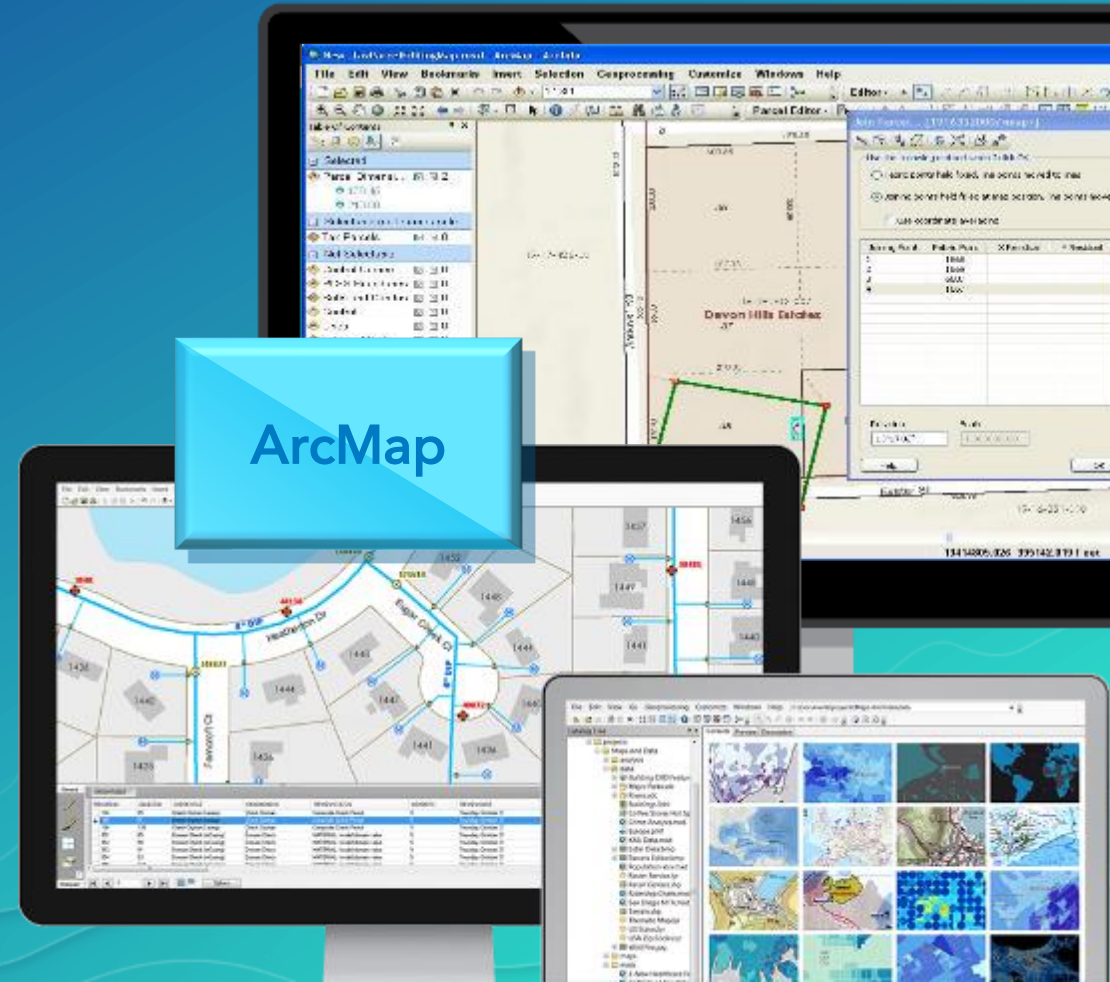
File Edit View Bookmarks Insert Selection Geoprocessing Customize Windows Help

Editor

Parcel Editor

Selected

Devon Hills Estates

ArcMap

1437

1456

1452

1449

1446

1445

1443

1441

1444

1440

1436

1438

1441

1447

1425

Heatherton Dr

Sugar Creek Ct

Fenwick Ct

13414805.026 3951428791 eet

Maps and Data